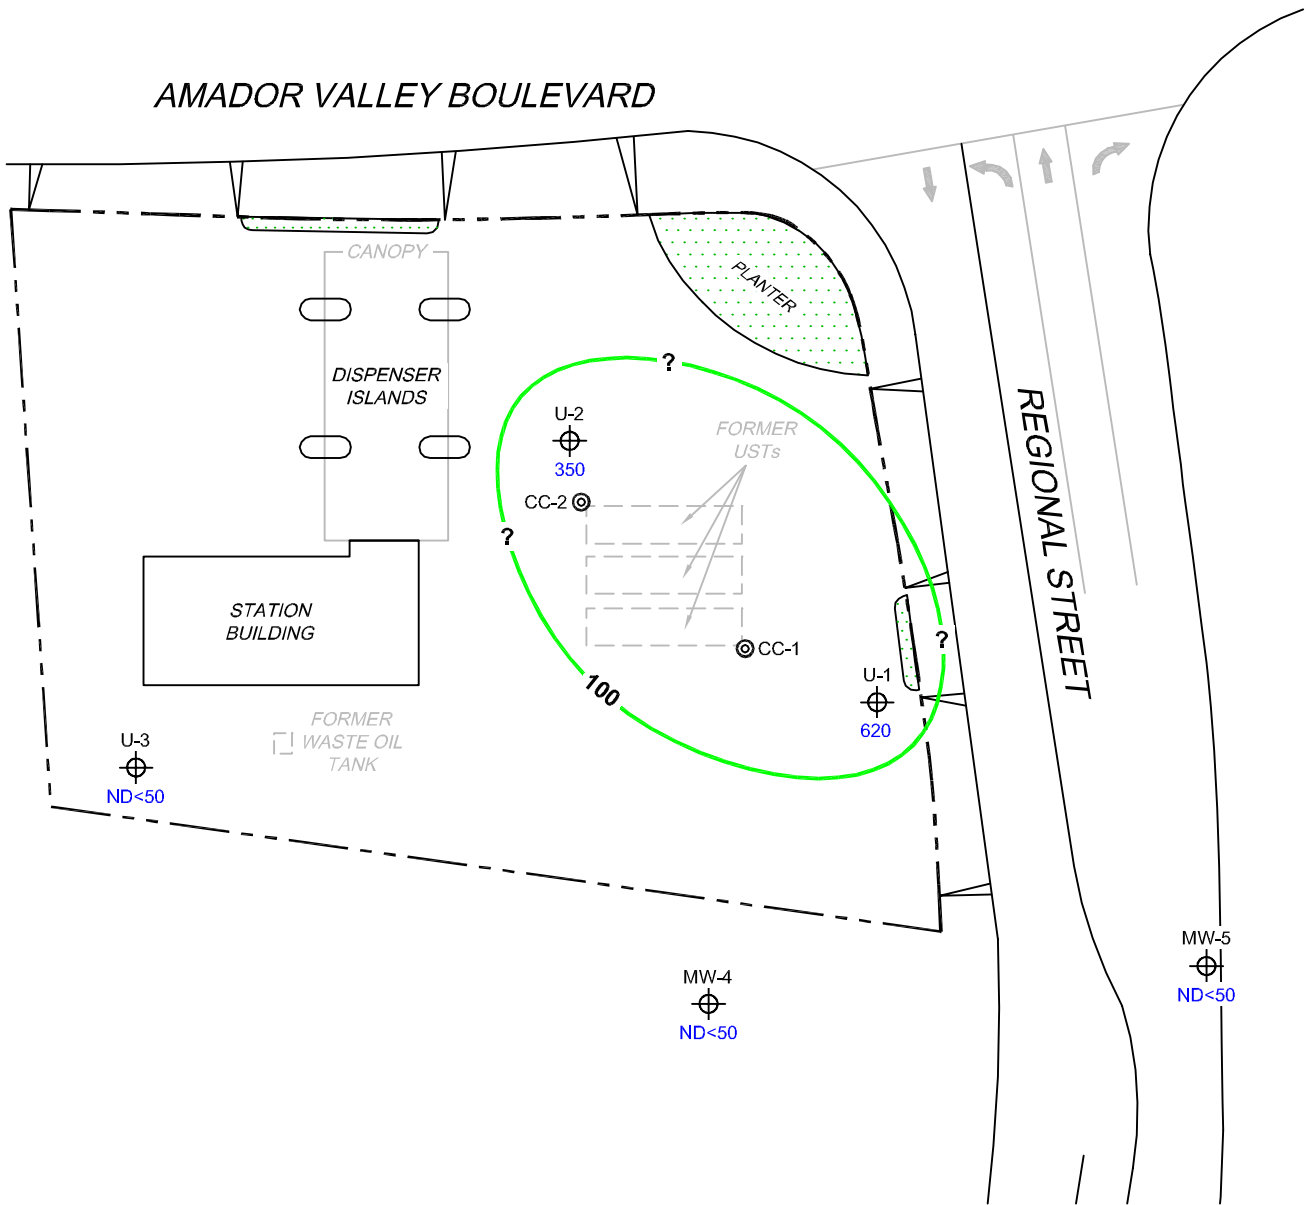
AMADOR VALLEY BOULEVARD

CANOPY

PLANTER

DISPENSER ISLANDS

?

U-2
350

FORMER USTs

CC-2

?

STATION BUILDING

CC-1

?

U-1
620

100

REGIONAL STREET

FORMER WASTE OIL TANK

U-3
ND<50

MW-4
ND<50

MW-5
ND<50